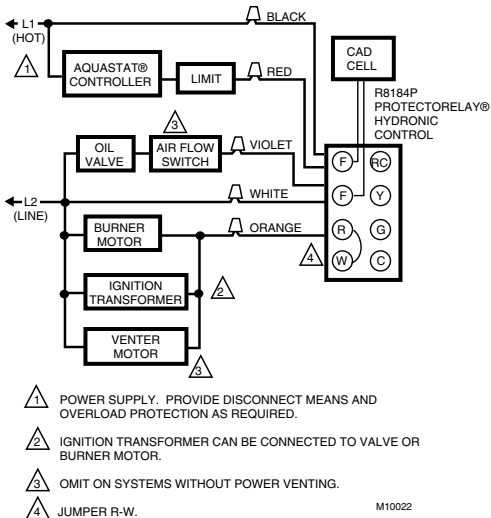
L1 (HOT)

1

AQUASTAT® CONTROLLER

LIMIT

BLACK

RED

CAD CELL

R8184P PROTECTORELAY® HYDRONIC CONTROL

3

OIL VALVE

AIR FLOW SWITCH

VIOLET

WHITE

L2 (LINE)

BURNER MOTOR

ORANGE

IGNITION TRANSFORMER

2

VENTER MOTOR

3

F

RC

F

Y

R

G

W

C

4

1 POWER SUPPLY. PROVIDE DISCONNECT MEANS AND OVERLOAD PROTECTION AS REQUIRED.

2 IGNITION TRANSFORMER CAN BE CONNECTED TO VALVE OR BURNER MOTOR.

3 OMIT ON SYSTEMS WITHOUT POWER VENTING.

4 JUMPER R-W.

M10022